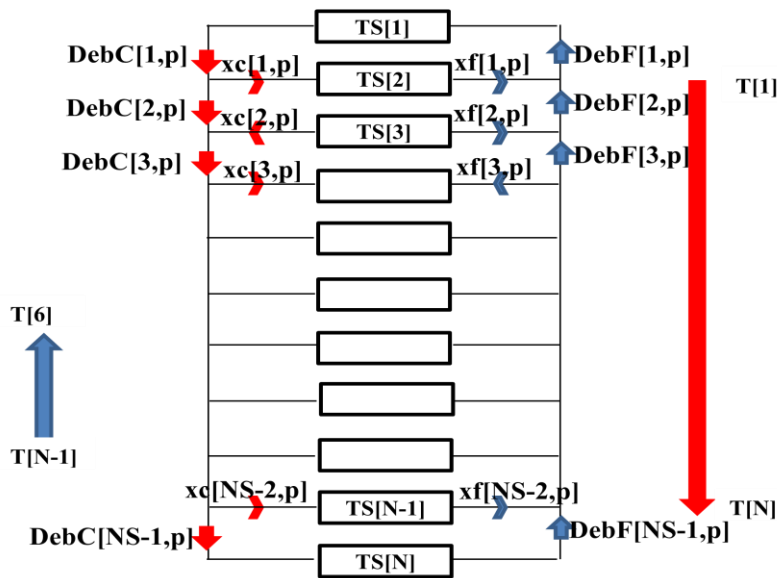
TS[1]

DebC[1,p]

xc[1,p]

TS[2]

xf[1,p]

DebF[1,p]

T[1]

DebC[2,p]

xc[2,p]

TS[3]

xf[2,p]

DebF[2,p]

DebC[3,p]

xc[3,p]

xf[3,p]

DebF[3,p]

T[6]

T[N-1]

xc[NS-2,p]

TS[N-1]

xf[NS-2,p]

T[N]

DebC[NS-1,p]

DebF[NS-1,p]

TS[N]